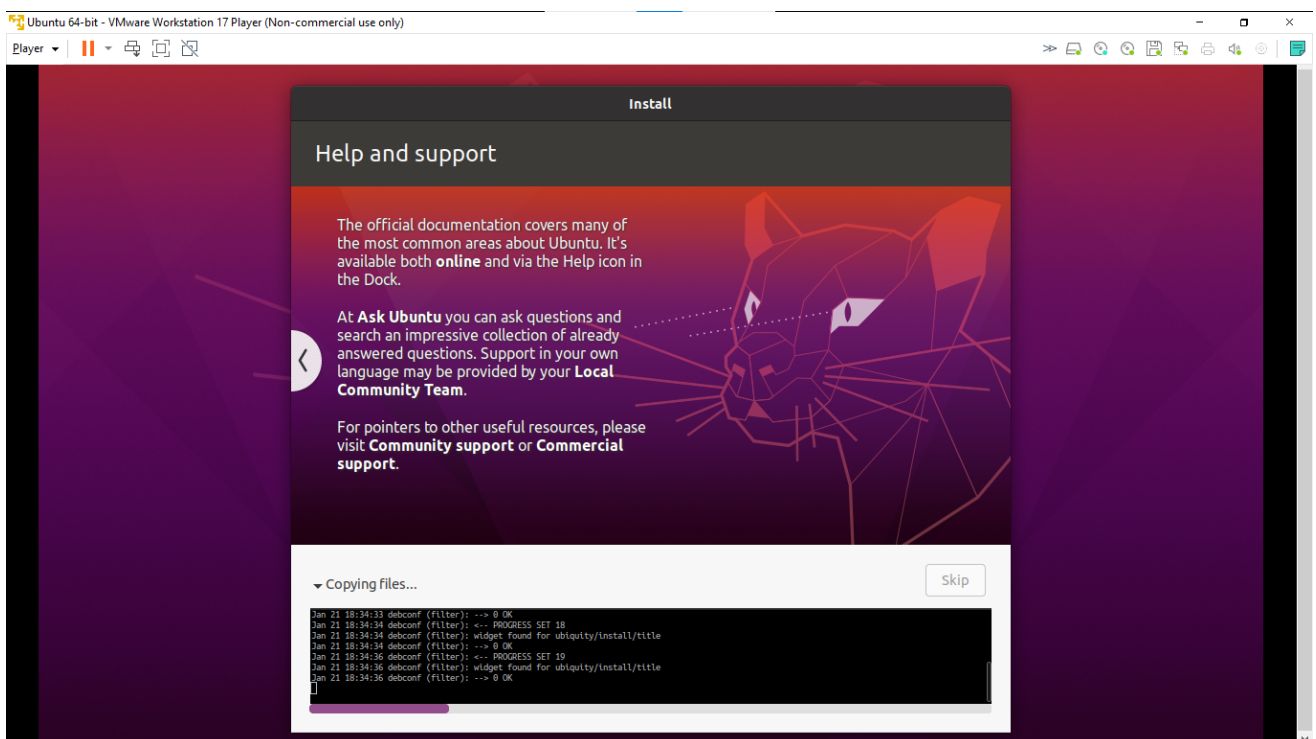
Ubuntu 64-bit - VMware Workstation 17 Player (Non-commercial use only)

Player

Install

Help and support

The official documentation covers many of the most common areas about Ubuntu. It's available both **online** and via the Help icon in the Dock.

At **Ask Ubuntu** you can ask questions and search an impressive collection of already answered questions. Support in your own language may be provided by your **Local Community Team**.

For pointers to other useful resources, please visit **Community support** or **Commercial support**.

Copying files...

Skip

Jan 21 18:34:33 debconf (filter): --> 0 OK
Jan 21 18:34:34 debconf (filter): <-- PROGRESS SET 18
Jan 21 18:34:34 debconf (filter): widget found for ubiquity/install/title
Jan 21 18:34:34 debconf (filter): --> 0 OK
Jan 21 18:34:36 debconf (filter): <-- PROGRESS SET 19
Jan 21 18:34:36 debconf (filter): widget found for ubiquity/install/title
Jan 21 18:34:36 debconf (filter): --> 0 OK